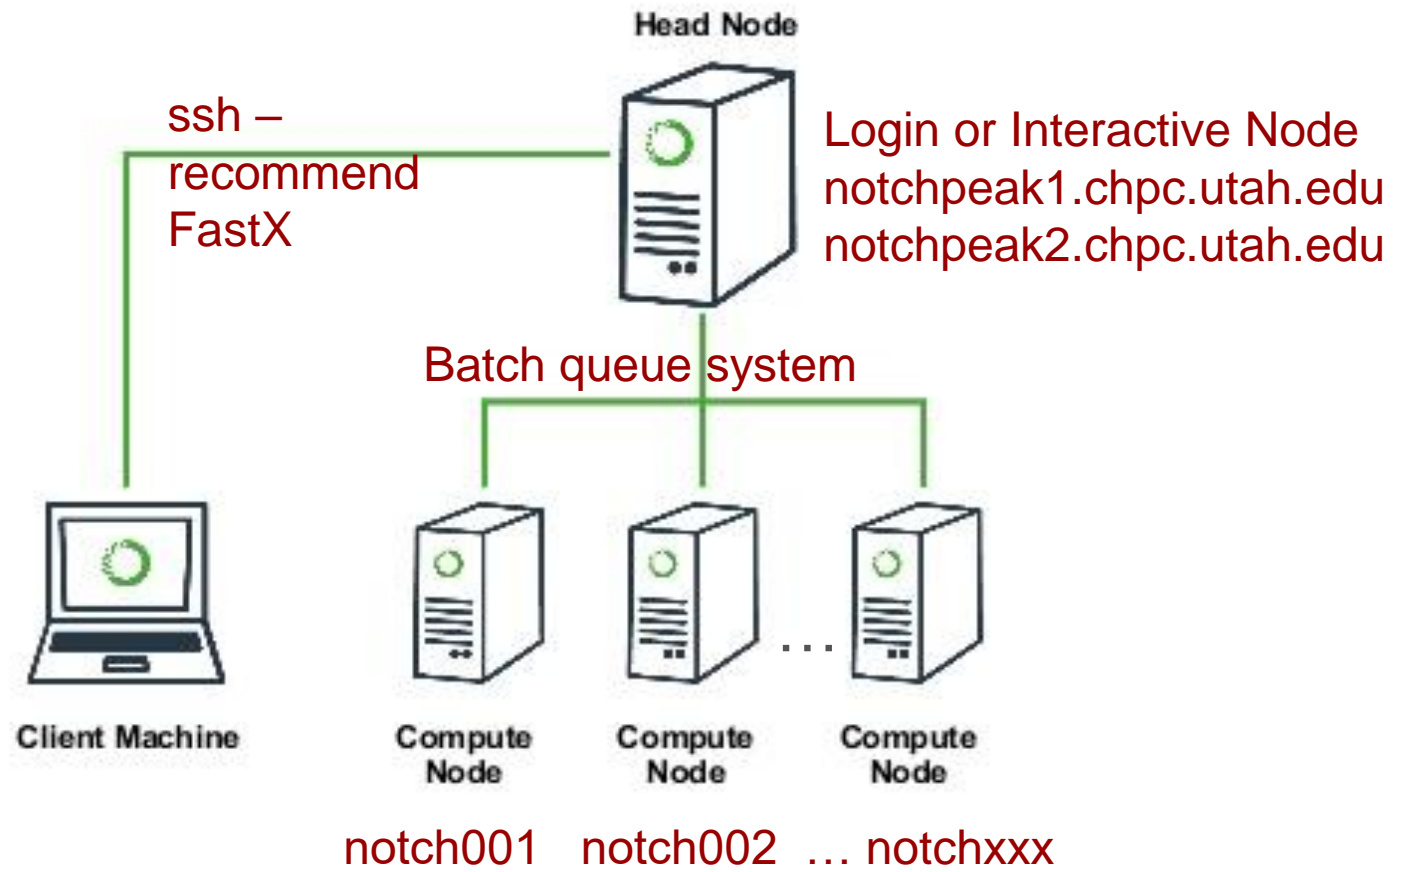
Head Node

ssh – recommend FastX

Login or Interactive Node
notchpeak1.chpc.utah.edu
notchpeak2.chpc.utah.edu

Batch queue system

Client Machine

Compute Node

Compute Node

...

Compute Node

notch001 notch002 … notchxxx